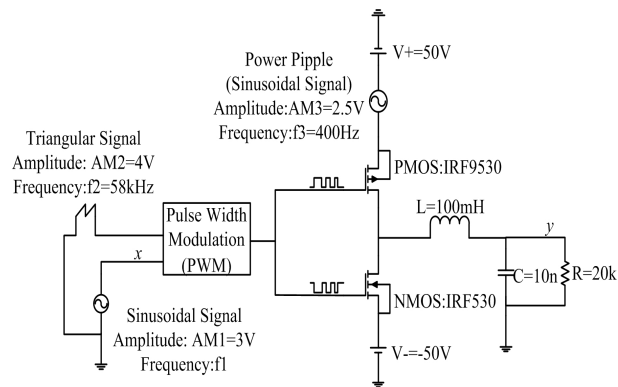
Power Pipple
(Sinusoidal Signal)
Amplitude:AM3=2.5V
Frequency:f3=400Hz

V+=50V

Triangular Signal
Amplitude: AM2=4V
Frequency:f2=58kHz

PMOS:IRF9530

Pulse Width
Modulation
(PWM)

x

L=100mH

y

C=10n

R=20k

NMOS:IRF530

Sinusoidal Signal
Amplitude: AM1=3V
Frequency:f1

V-=-50V